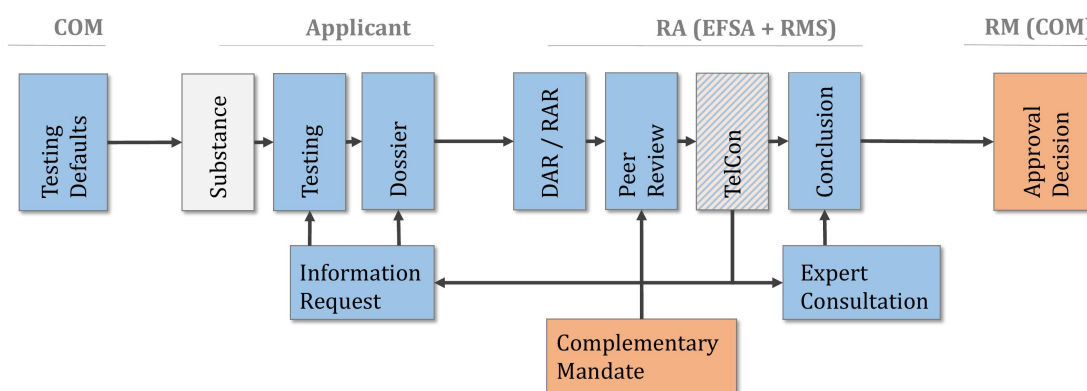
COM

Applicant

RA (EFSA + RMS)

RM (COM

Testing Defaults

Substance

Testing

Dossier

DAR / RAR

Peer Review

TelCon

Conclusion

Approval Decision

Information Request

Expert Consultation

Complementary Mandate